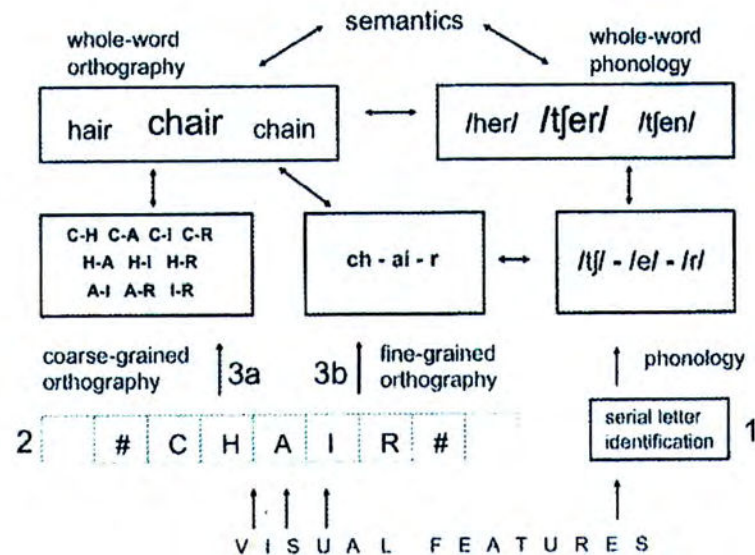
semantics

whole-word orthography

whole-word phonology

hair chair chain

/her/ /tʃer/ /tʃen/

C-H C-A C-I C-R
H-A H-I H-R
A-I A-R I-R

ch - ai - r

/tʃ/ - /e/ - /r/

coarse-grained orthography

3a

3b

fine-grained orthography

phonology

2

# C H A I R #

serial letter identification

1

VISUAL FEATURES